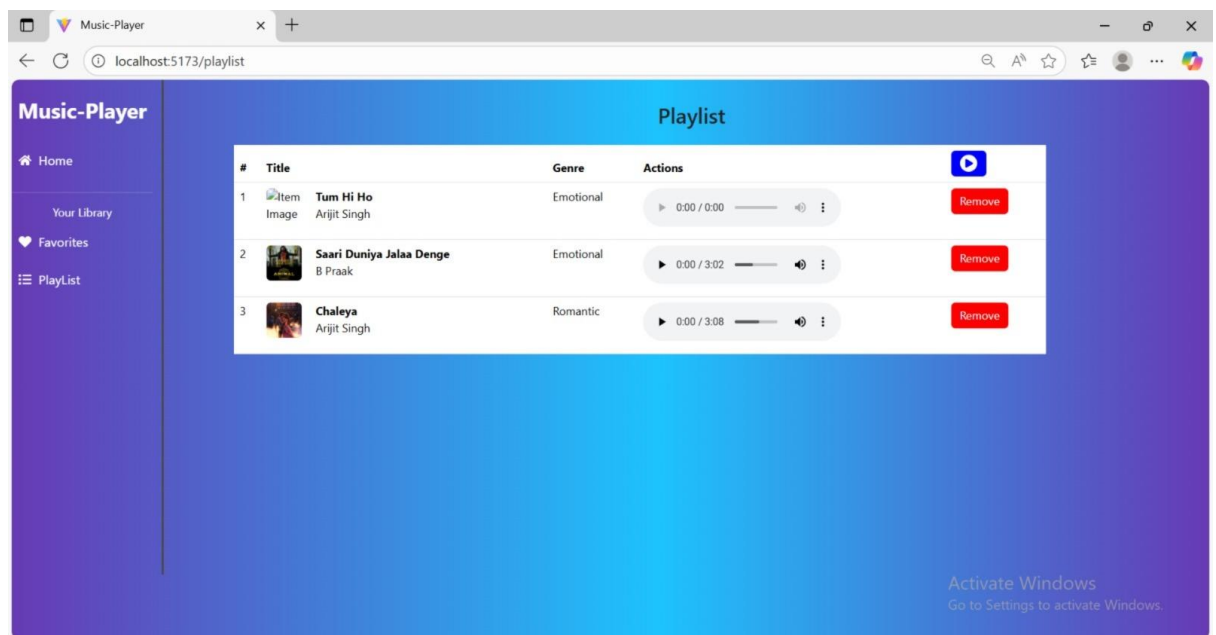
Music-Player

localhost:5173/playlist

Music-Player

Home

Your Library

Favorites

PlayList

Playlist

| # | Title | Genre | Actions | |
|---|---|---|---|---|
| 1 | Item Image Tum Hi Ho Arijit Singh | Emotional | 0:00 / 0:00 | Remove |
| 2 | Saari Duniya Jalaa Denge B Praak | Emotional | 0:00 / 3:02 | Remove |
| 3 | Chaleya Arijit Singh | Romantic | 0:00 / 3:08 | Remove |

Activate Windows
Go to Settings to activate Windows.